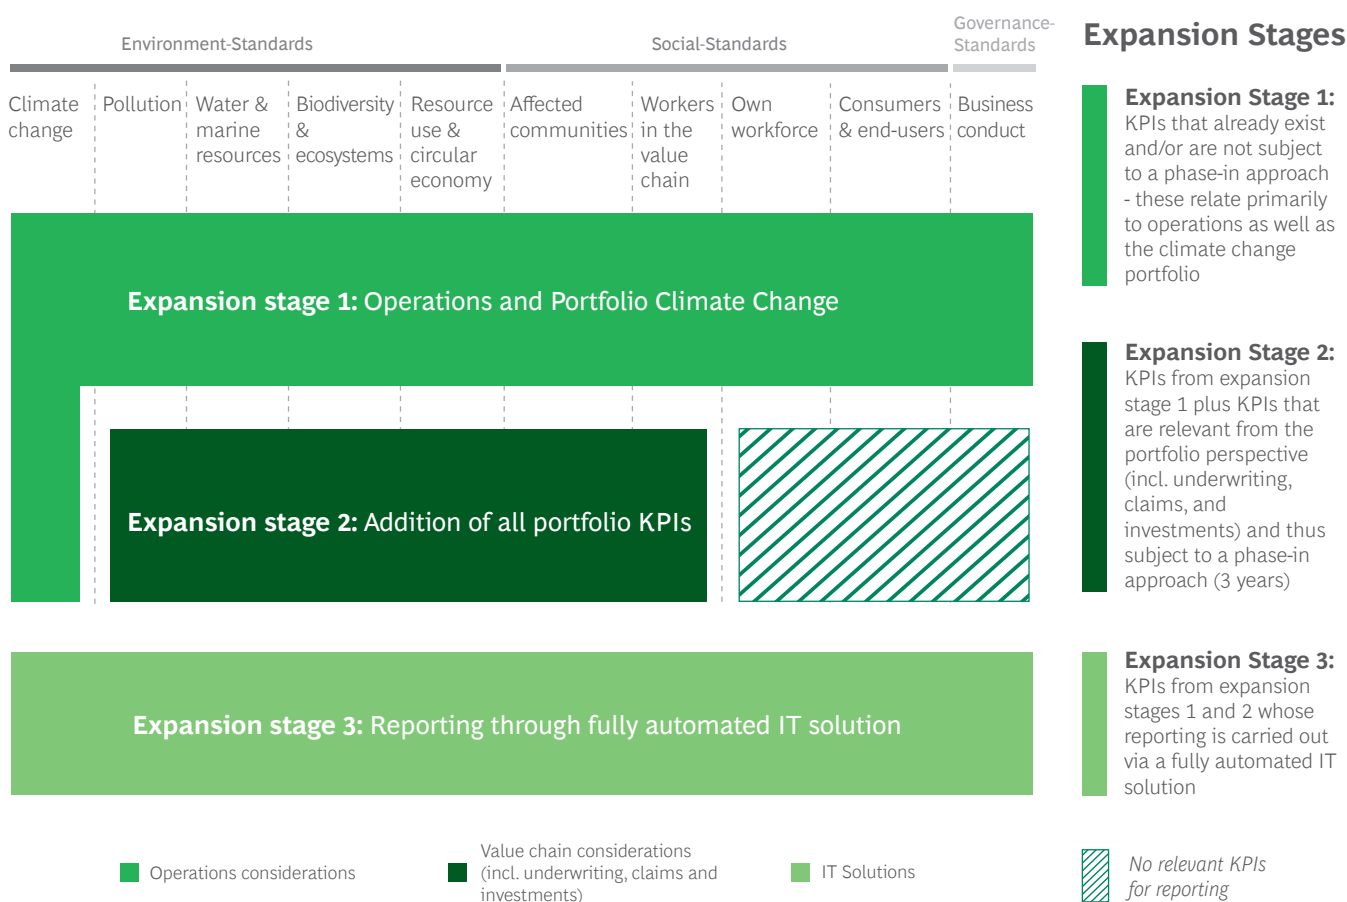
Environment-Standards

Social-Standards

Governance-Standards

Climate change | Pollution | Water & marine resources | Biodiversity & ecosystems | Resource use & circular economy | Affected communities | Workers in the value chain | Own workforce | Consumers & end-users | Business conduct

**Expansion stage 1:** Operations and Portfolio Climate Change

**Expansion stage 2:** Addition of all portfolio KPIs

**Expansion stage 3:** Reporting through fully automated IT solution

Operations considerations

Value chain considerations (incl. underwriting, claims and investments)

IT Solutions

Expansion Stages

**Expansion Stage 1:** KPIs that already exist and/or are not subject to a phase-in approach - these relate primarily to operations as well as the climate change portfolio

**Expansion Stage 2:** KPIs from expansion stage 1 plus KPIs that are relevant from the portfolio perspective (incl. underwriting, claims, and investments) and thus subject to a phase-in approach (3 years)

**Expansion Stage 3:** KPIs from expansion stages 1 and 2 whose reporting is carried out via a fully automated IT solution

*No relevant KPIs for reporting*